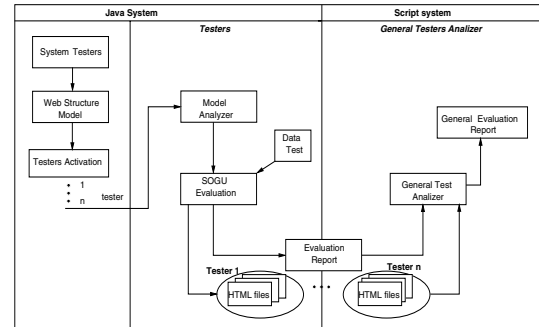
Java System

Script system

Testers

General Testers Analizer

System Testers

Web Structure Model

Testers Activation

1

n

tester

Model Analyzer

Data Test

SOGU Evaluation

Evaluation Report

Tester 1

HTML files

. . .

Tester n

HTML files

General Test Analizer

General Evaluation Report